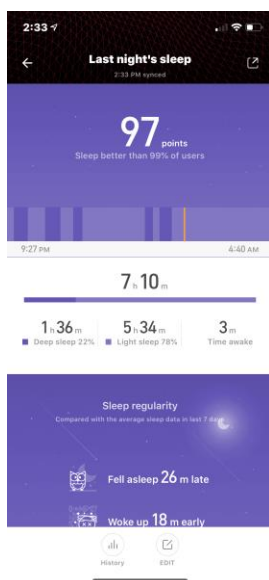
2:33

Last night's sleep

2:33 PM synced

97 points

Sleep better than 99% of users

9:27 PM

4:40 AM

7 h 10 m

1 h 36 m

Deep sleep 22%

5 h 34 m

Light sleep 78%

3 m

Time awake

Sleep regularity

Compared with the average sleep data in last 7 days

Fell asleep 26 m late

Woke up 18 m early

History

EDIT